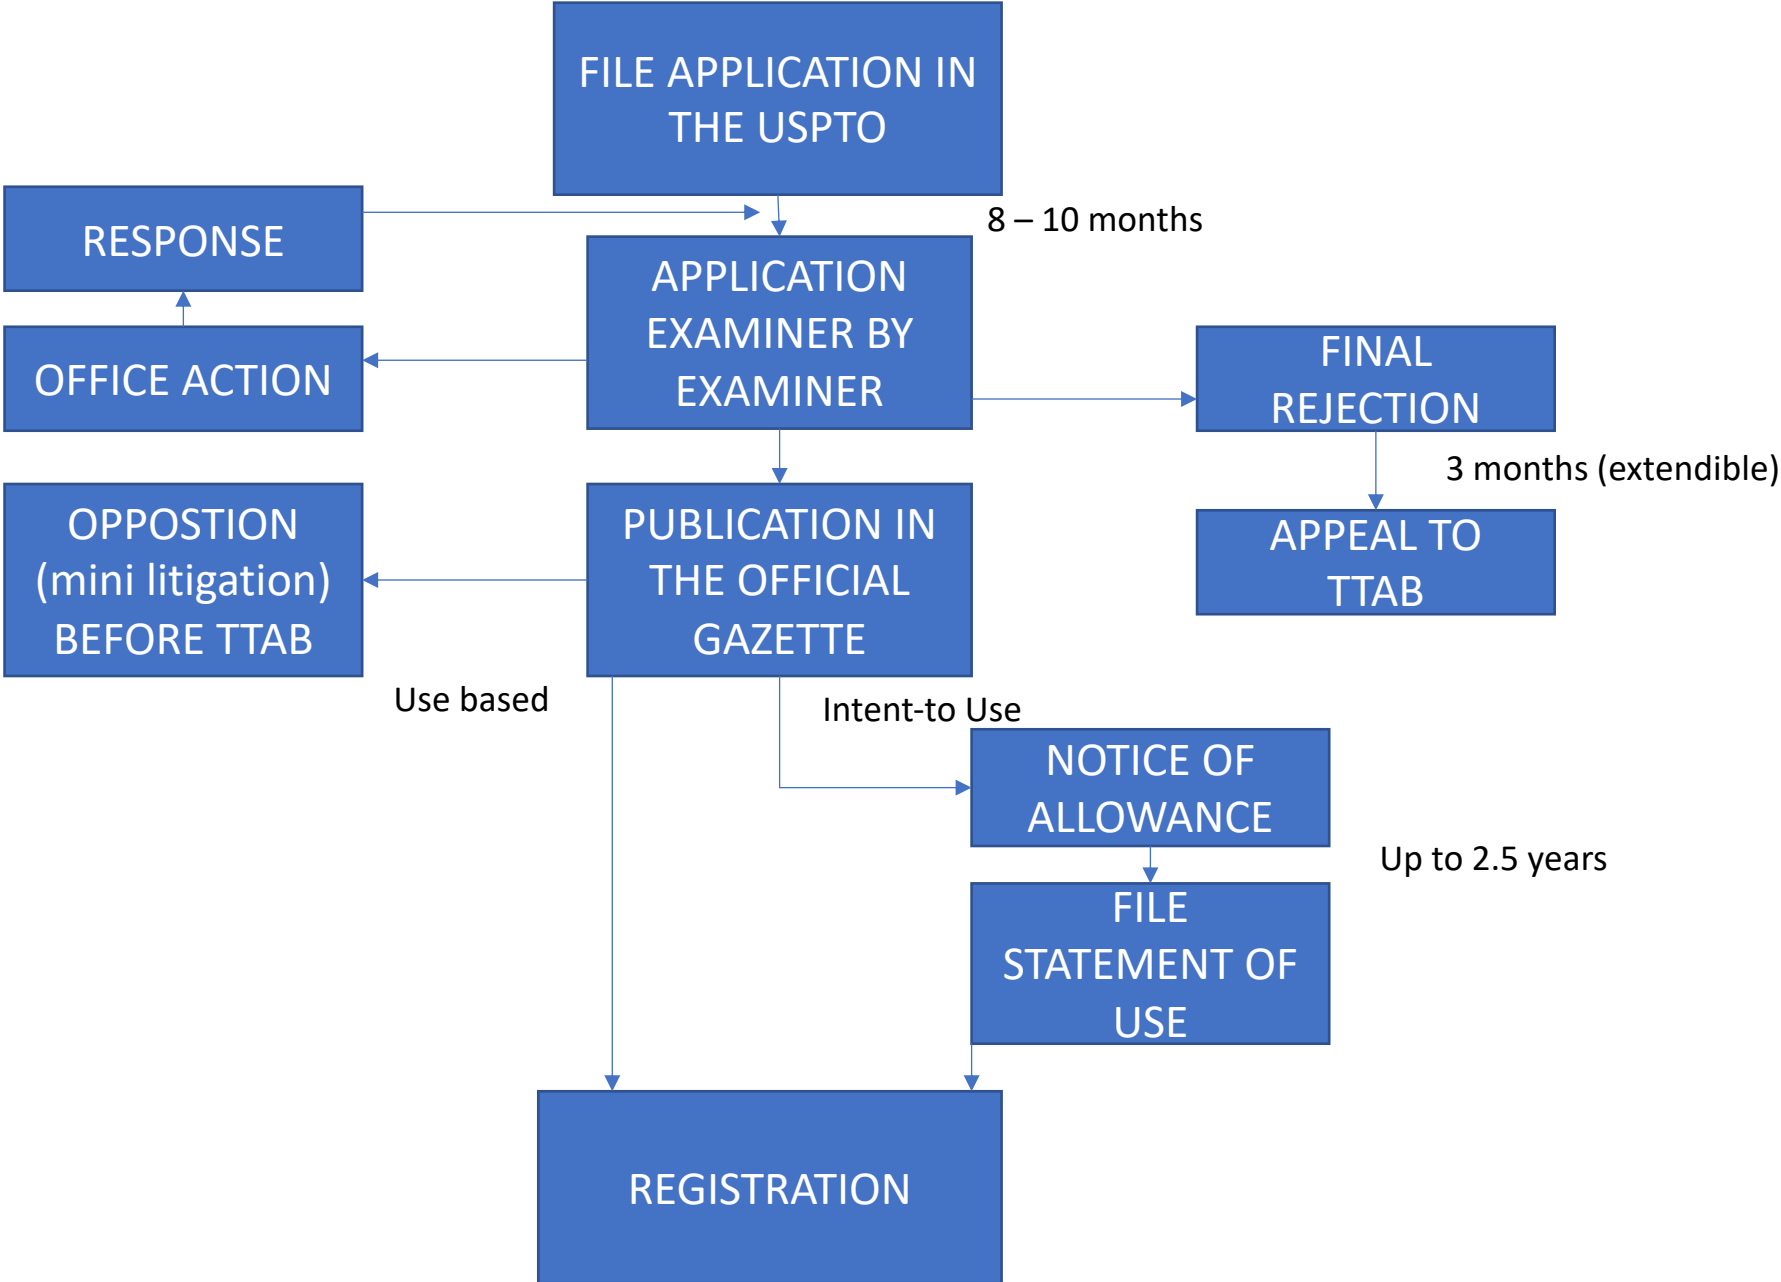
FILE APPLICATION IN THE USPTO

RESPONSE

8 – 10 months

APPLICATION EXAMINER BY EXAMINER

OFFICE ACTION

FINAL REJECTION

3 months (extendible)

APPEAL TO TTAB

OPPOSTION (mini litigation) BEFORE TTAB

PUBLICATION IN THE OFFICIAL GAZETTE

Use based

Intent-to Use

NOTICE OF ALLOWANCE

Up to 2.5 years

FILE STATEMENT OF USE

REGISTRATION